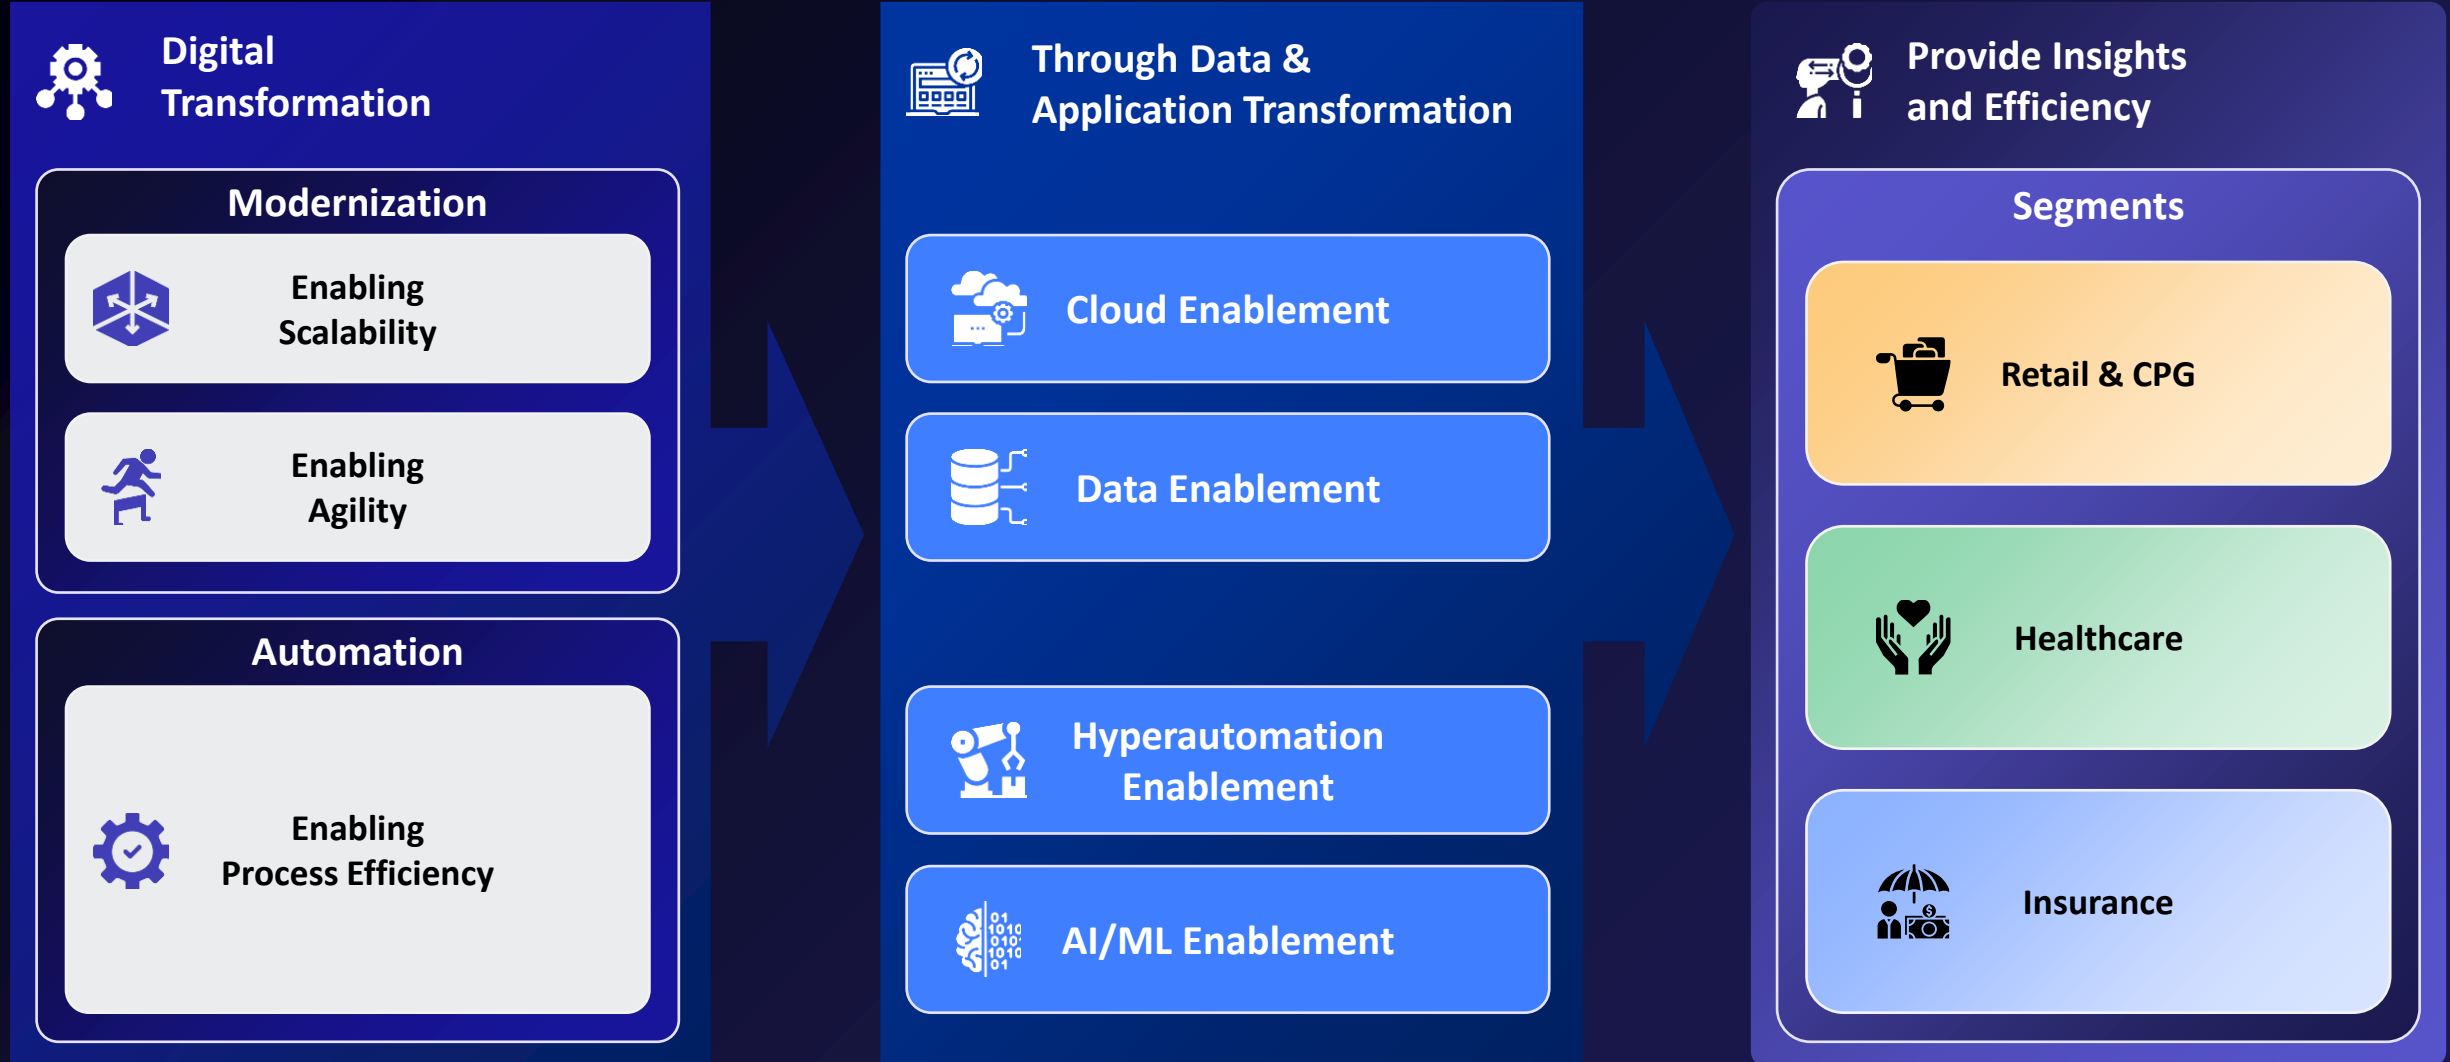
Digital Transformation

Modernization

Enabling Scalability

Enabling Agility

Automation

Enabling Process Efficiency

Through Data & Application Transformation

Cloud Enablement

Data Enablement

Hyperautomation Enablement

AI/ML Enablement

Provide Insights and Efficiency

Segments

Retail & CPG

Healthcare

Insurance